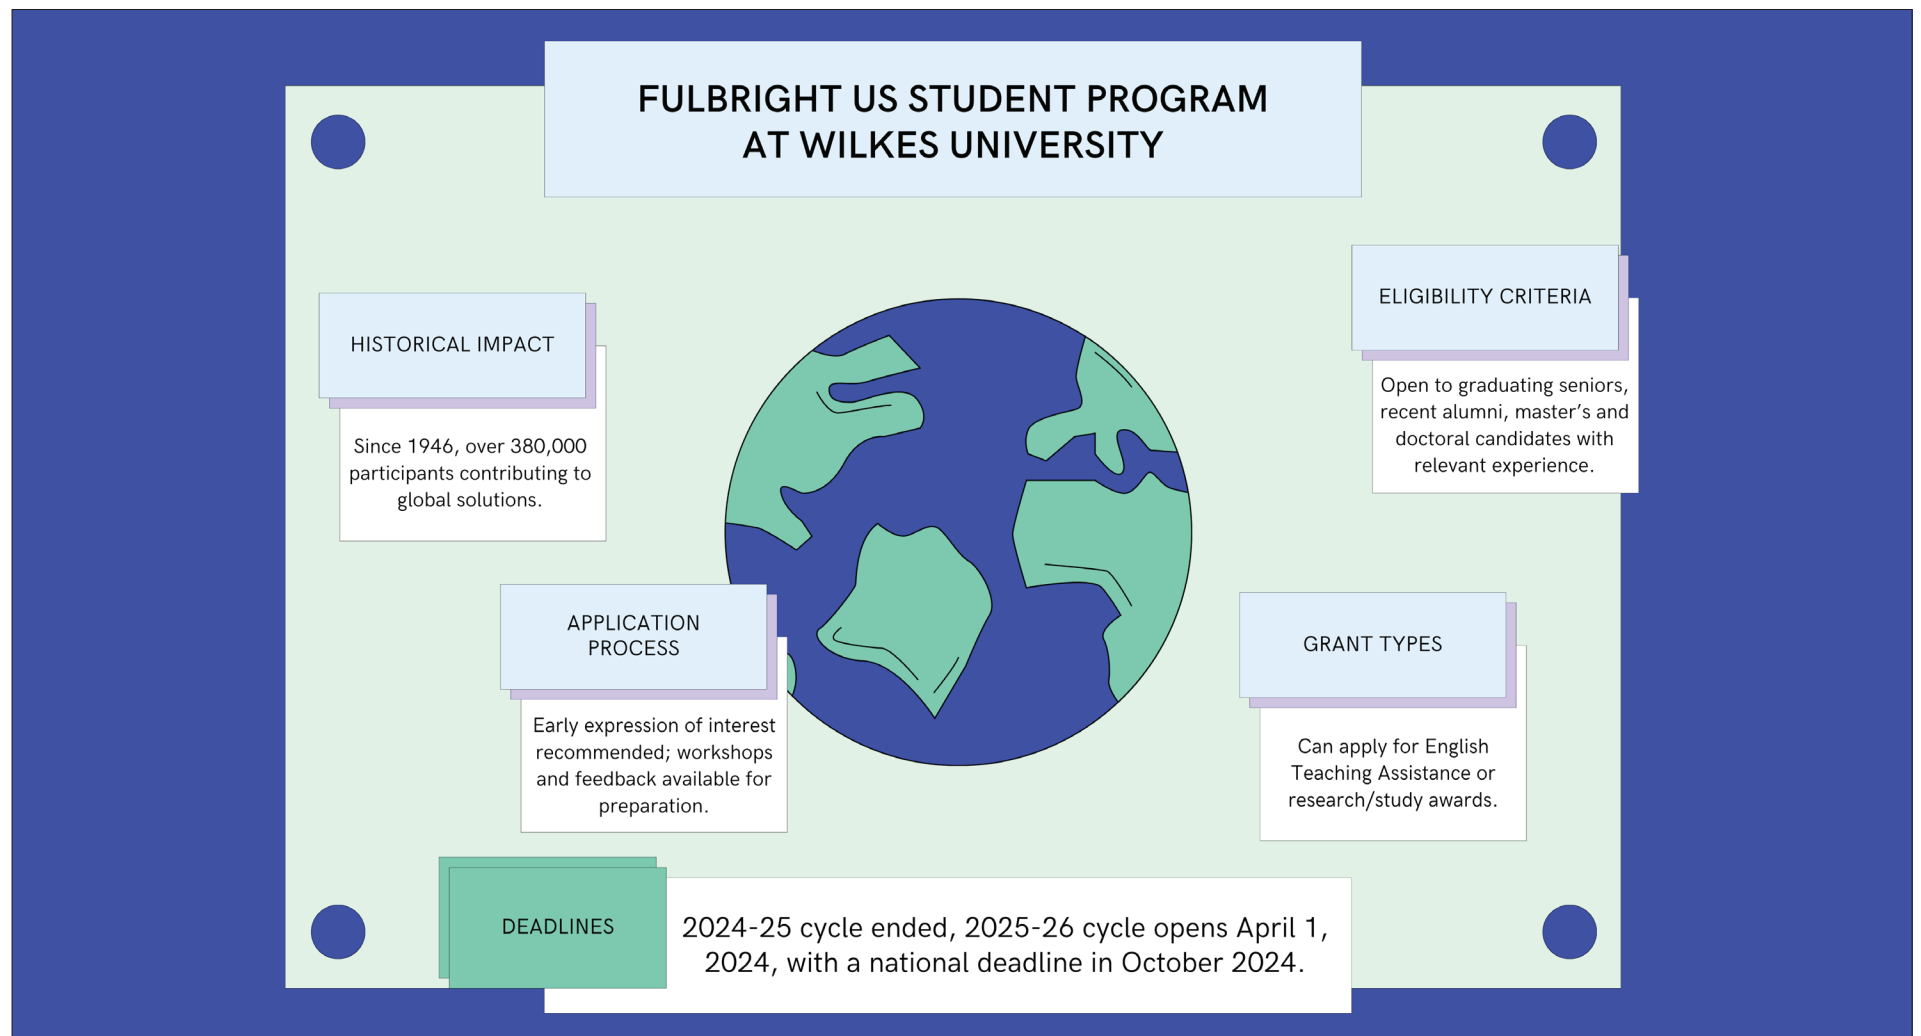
FULBRIGHT US STUDENT PROGRAM AT WILKES UNIVERSITY

HISTORICAL IMPACT

Since 1946, over 380,000 participants contributing to global solutions.

ELIGIBILITY CRITERIA

Open to graduating seniors, recent alumni, master’s and doctoral candidates with relevant experience.

APPLICATION PROCESS

Early expression of interest recommended; workshops and feedback available for preparation.

GRANT TYPES

Can apply for English Teaching Assistance or research/study awards.

DEADLINES

2024-25 cycle ended, 2025-26 cycle opens April 1, 2024, with a national deadline in October 2024.